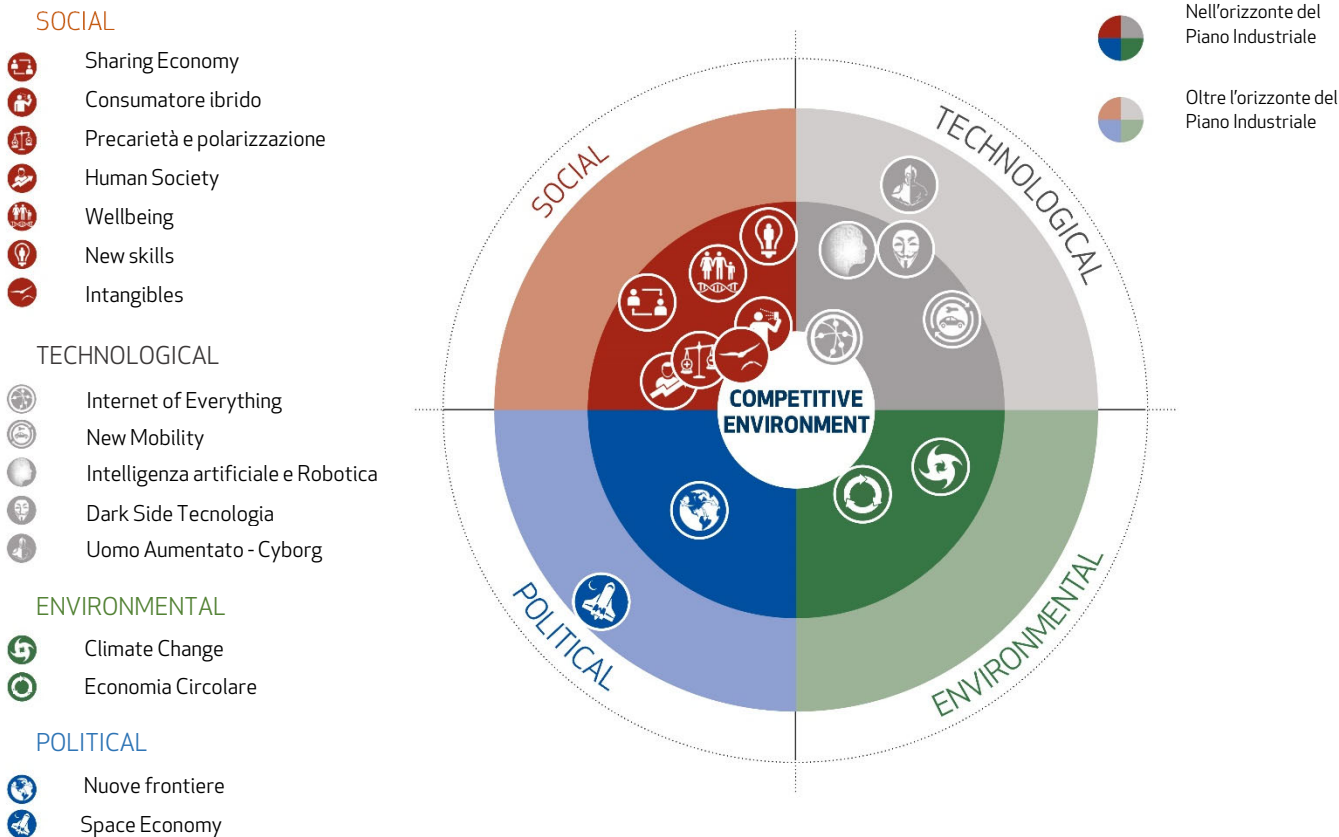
SOCIAL
Sharing Economy
Consumatore ibrido
Precarietà e polarizzazione
Human Society
Wellbeing
New skills
Intangibles

TECHNOLOGICAL
Internet of Everything
New Mobility
Intelligenza artificiale e Robotica
Dark Side Tecnologia
Uomo Aumentato - Cyborg

ENVIRONMENTAL
Climate Change
Economia Circolare

POLITICAL
Nuove frontiere
Space Economy

Nell'orizzonte del Piano Industriale

Oltre l'orizzonte del Piano Industriale

SOCIAL
TECHNOLOGICAL
COMPETITIVE ENVIRONMENT
POLITICAL
ENVIRONMENTAL